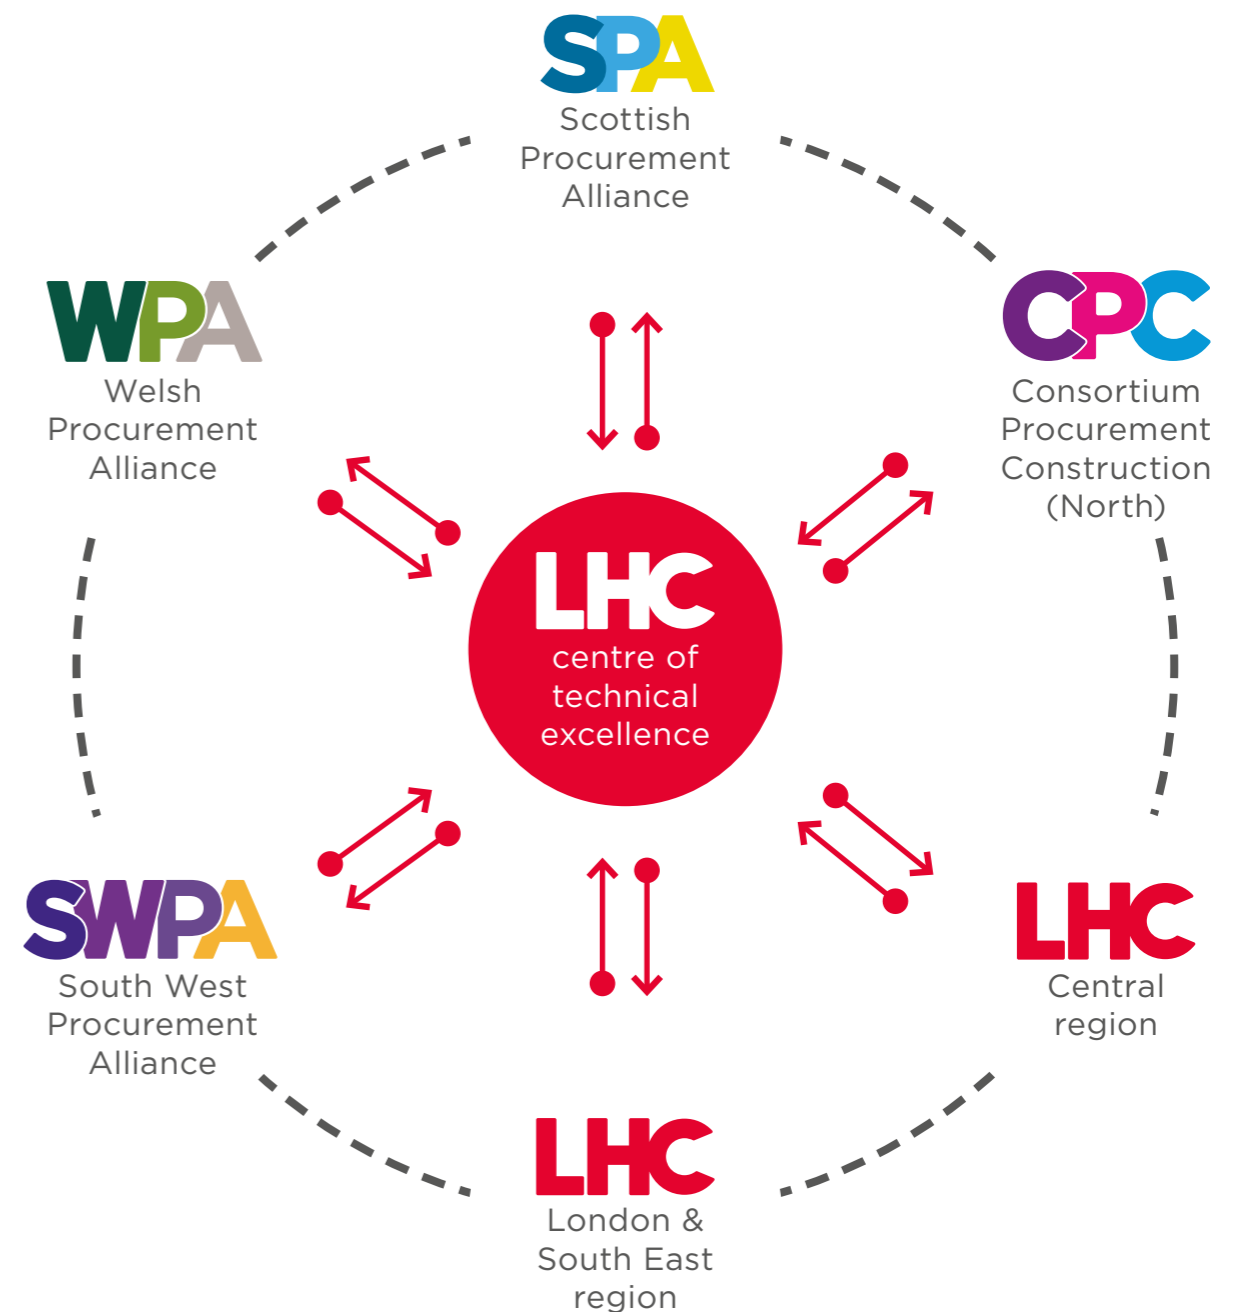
SPA
Scottish Procurement Alliance

WPA
Welsh Procurement Alliance

CPC
Consortium Procurement Construction (North)

LHC
centre of technical excellence

SWPA
South West Procurement Alliance

LHC
Central region

LHC
London & South East region